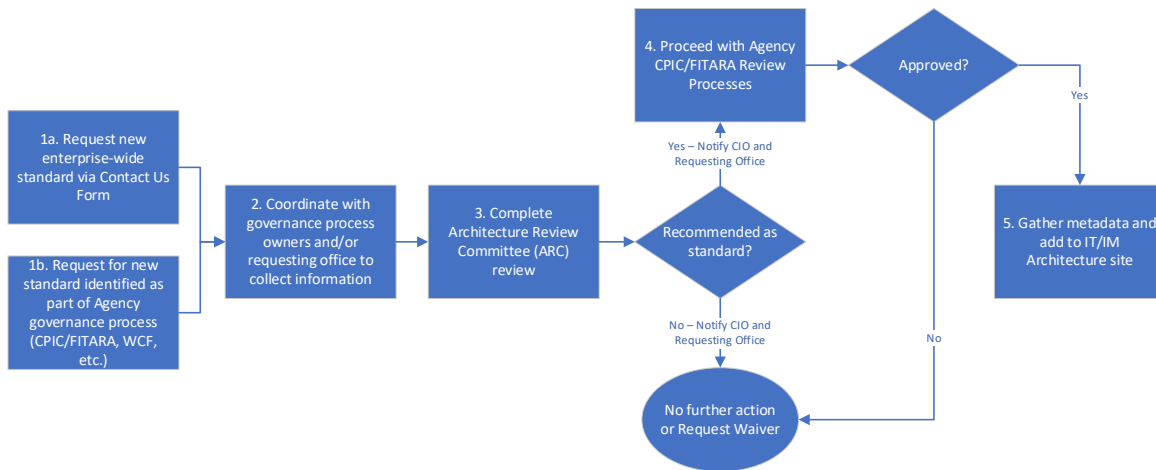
1a. Request new enterprise-wide standard via Contact Us Form

1b. Request for new standard identified as part of Agency governance process (CPIC/FITARA, WCF, etc.)

2. Coordinate with governance process owners and/or requesting office to collect information

3. Complete Architecture Review Committee (ARC) review

Recommended as standard?

Yes – Notify CIO and Requesting Office

No – Notify CIO and Requesting Office

4. Proceed with Agency CPIC/FITARA Review Processes

Approved?

Yes

No

5. Gather metadata and add to IT/IM Architecture site

No further action or Request Waiver